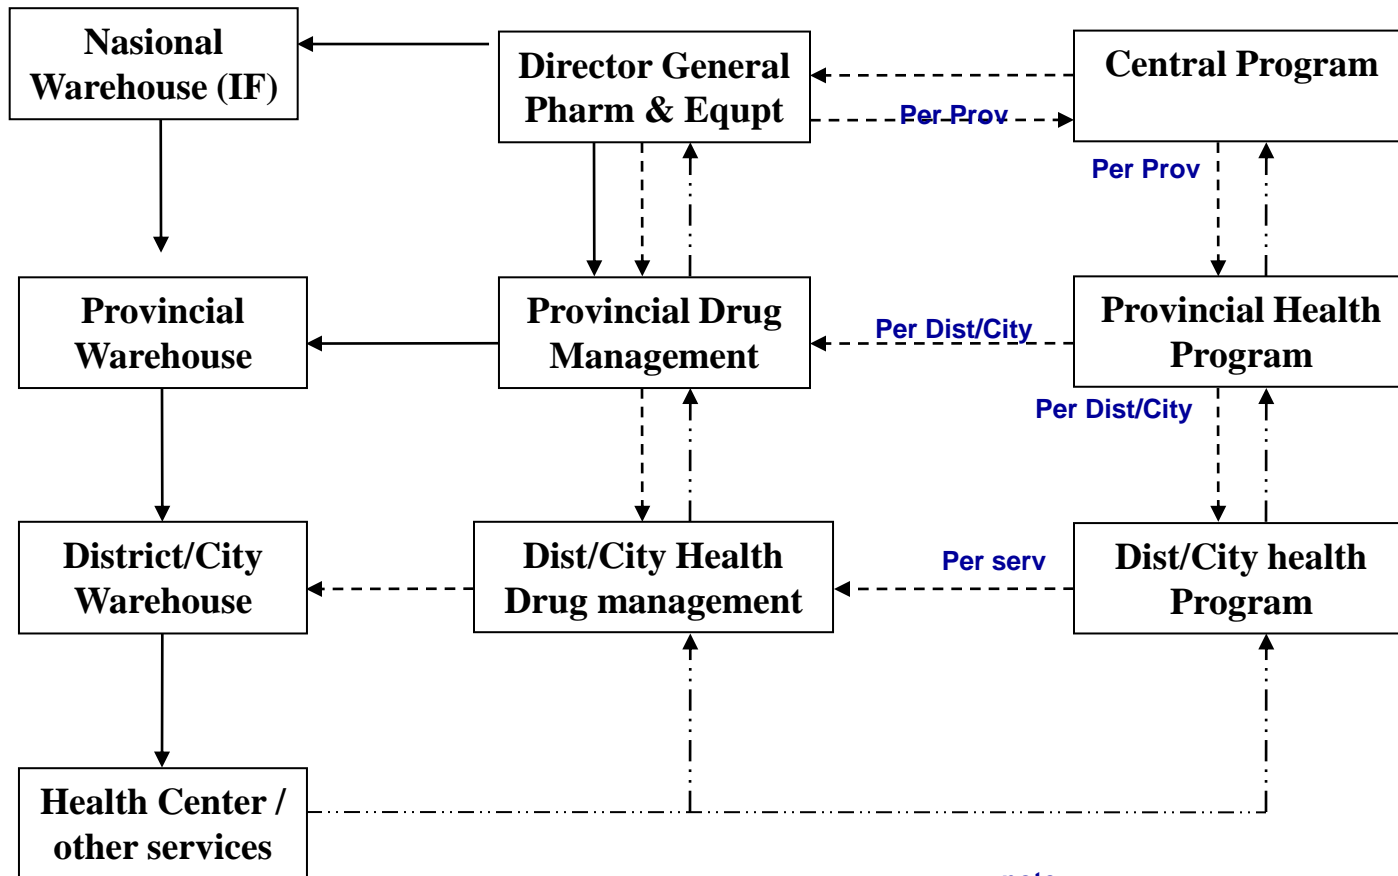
Nasional Warehouse (IF)

Director General Pharm & Equpt

Central Program

Per Prov

Per Prov

Provincial Warehouse

Provincial Drug Management

Per Dist/City

Provincial Health Program

Per Dist/City

District/City Warehouse

Dist/City Health Drug management

Per serv

Dist/City health Program

Health Center / other services

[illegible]